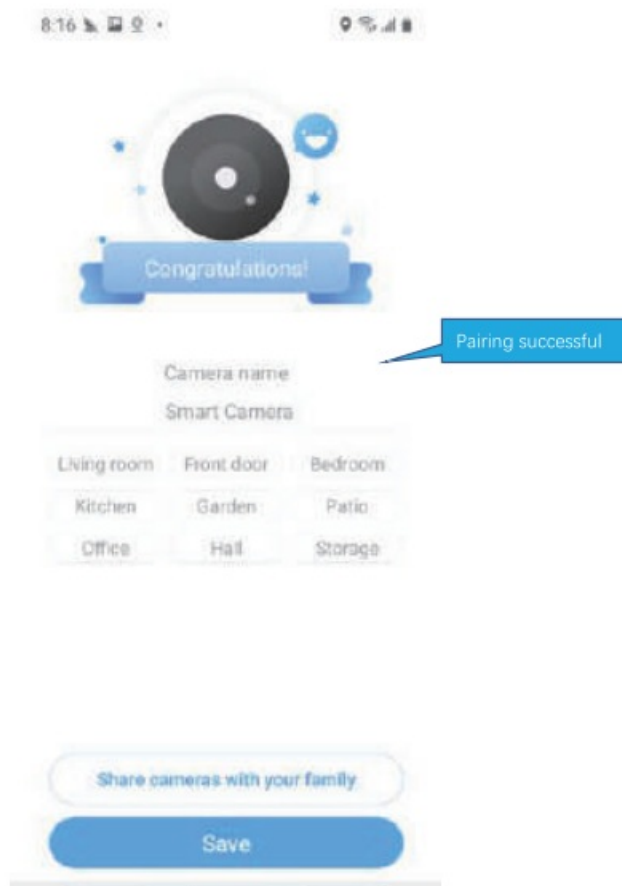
8:16

Congratulations!

Pairing successful

Camera name

Smart Camera

| Living room | Front door | Bedroom |
|---|---|---|
| Kitchen | Garden | Patio |
| Office | Hall | Storage |

Share cameras with your family

Save